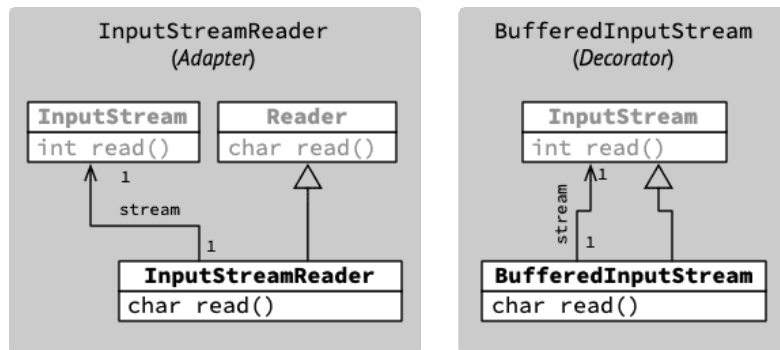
InputStreamReader
(Adapter)

InputStream
int read()

Reader
char read()

1
stream
1

InputStreamReader
char read()

BufferedInputStream
(Decorator)

InputStream
int read()

1
stream
1

BufferedInputStream
char read()